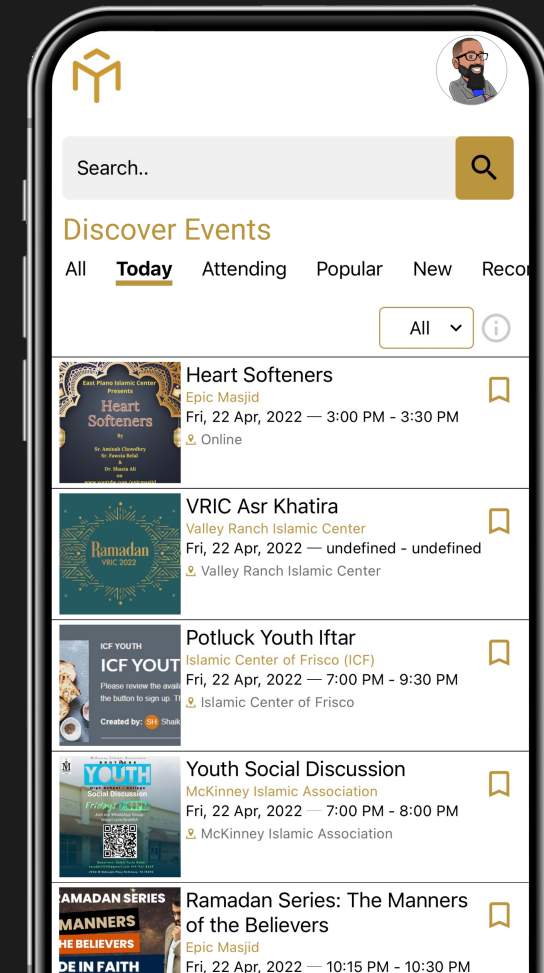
Search..

Discover Events

All Today Attending Popular New Reco

All

East Plano Islamic Center Presents
Heart Softeners
By
Sr. Amirah Chowdhry
Sr. Fawzia Belal
&
Dr. Shazia Ali

Heart Softeners
Epic Masjid
Fri, 22 Apr, 2022 — 3:00 PM - 3:30 PM
Online

Ramadan
VRIC 2022

VRIC Asr Khatira
Valley Ranch Islamic Center
Fri, 22 Apr, 2022 — undefined - undefined
Valley Ranch Islamic Center

ICF YOUTH
ICF YOUT
Please review the avail
the button to sign up. T
Created by: SH Shaik

Potluck Youth Iftar
Islamic Center of Frisco (ICF)
Fri, 22 Apr, 2022 — 7:00 PM - 9:30 PM
Islamic Center of Frisco

YOUTH
Social Discussion
Fridays

Youth Social Discussion
McKinney Islamic Association
Fri, 22 Apr, 2022 — 7:00 PM - 8:00 PM
McKinney Islamic Association

RAMADAN SERIES
MANNERS
THE BELIEVERS
DE IN FAITH

Ramadan Series: The Manners of the Believers
Epic Masjid
Fri, 22 Apr, 2022 — 10:15 PM - 10:30 PM